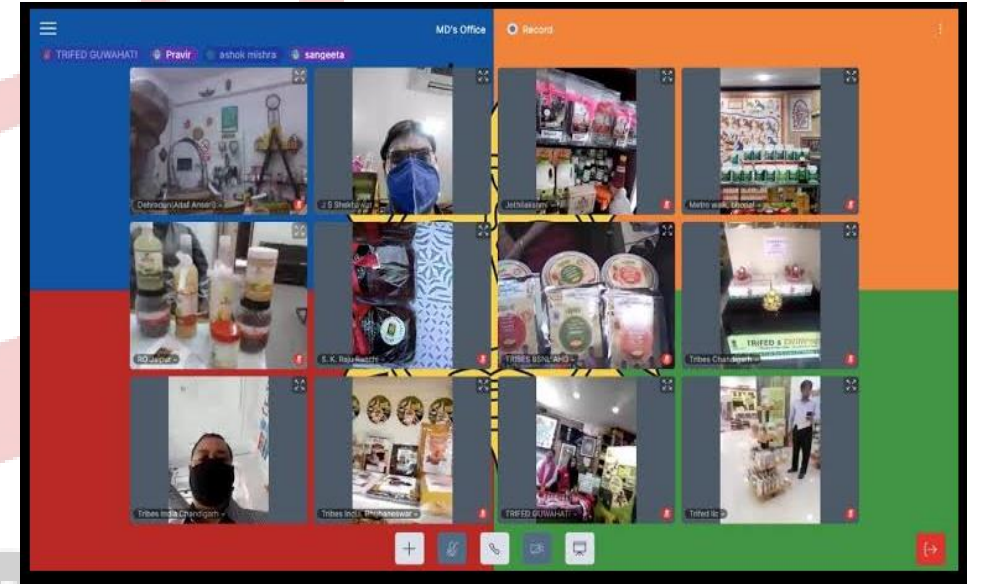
MD's Office
Record
TRIFED GUWAHATI
Pravir
ashok mishra
sangeeta
Dehradun(Altaf Ansari)
J S Shekhawat
Jothilakshmi
Metro walk, Bhopal
RO Jaipur
S. K. Raja Ranchi
TRIBES BSNL AHD
Tribes Chandigarh
TRIFED & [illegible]
Tribes India Chandigarh
Tribes India Bhubaneswar
TRIFED GUWAHATI
Trifed lp